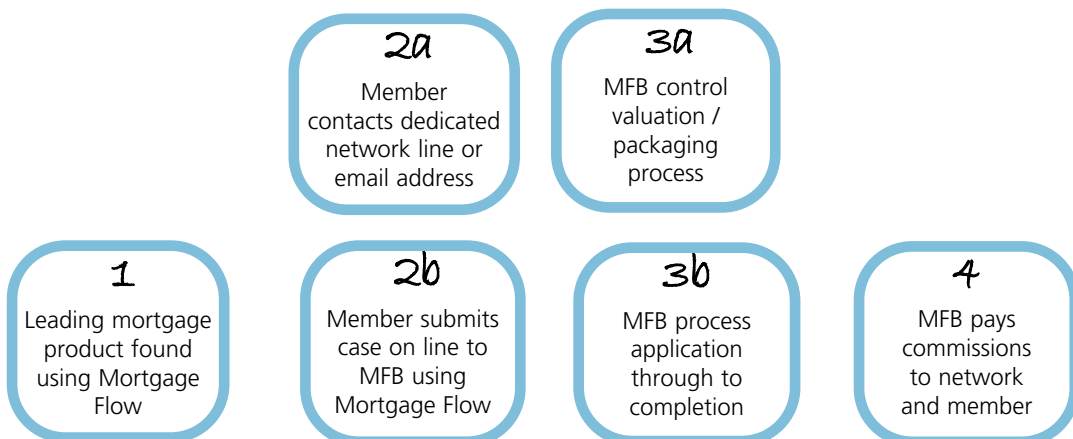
2a
Member contacts dedicated network line or email address

3a
MFB control valuation / packaging process

1
Leading mortgage product found using Mortgage Flow

2b
Member submits case on line to MFB using Mortgage Flow

3b
MFB process application through to completion

4
MFB pays commissions to network and member